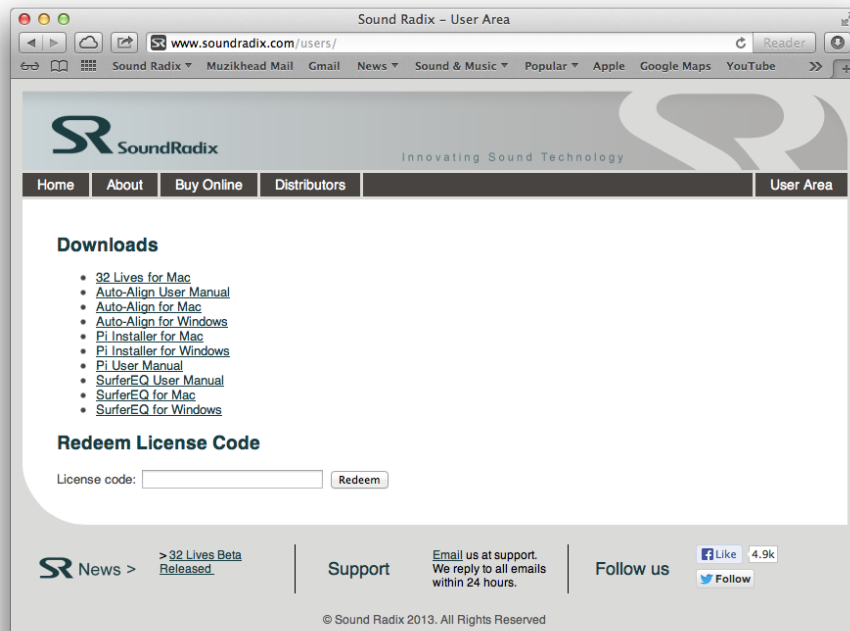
Sound Radix – User Area

www.soundradix.com/users/

Reader

Sound Radix ▾ Muzikhead Mail Gmail News ▾ Sound & Music ▾ Popular ▾ Apple Google Maps YouTube

SR SoundRadix

Innovating Sound Technology

Home | About | Buy Online | Distributors | User Area

Downloads

- 32 Lives for Mac
- Auto-Align User Manual
- Auto-Align for Mac
- Auto-Align for Windows
- Pi Installer for Mac
- Pi Installer for Windows
- Pi User Manual
- SurferEQ User Manual
- SurferEQ for Mac
- SurferEQ for Windows

Redeem License Code

License code: Redeem

SR News >

> 32 Lives Beta Released

Support

Email us at support. We reply to all emails within 24 hours.

Follow us

Like 4.9k

Follow

© Sound Radix 2013. All Rights Reserved